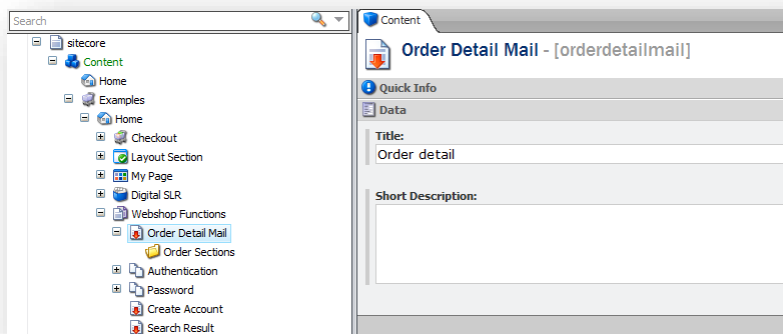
Search

sitecore
Content
Home
Examples
Home
Checkout
Layout Section
My Page
Digital SLR
Webshop Functions
Order Detail Mail
Order Sections
Authentication
Password
Create Account
Search Result

Content

Order Detail Mail - [orderdetailmail]

Quick Info

Data

Title:
Order detail

Short Description: